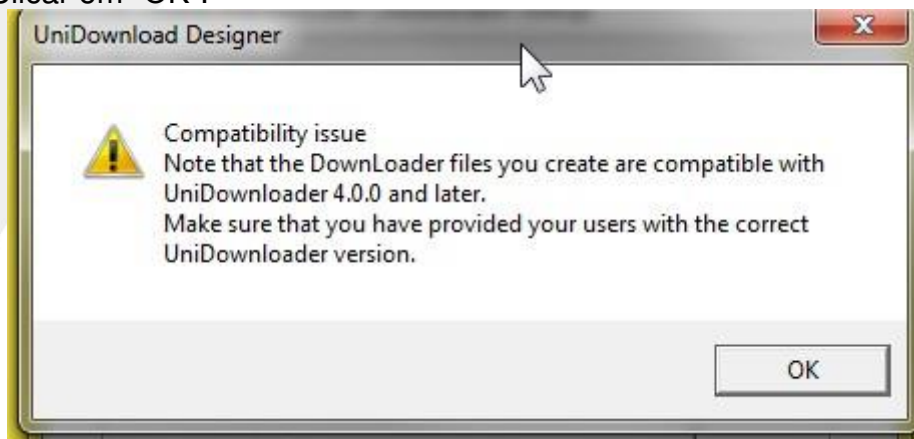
Clicar em "OK":

UniDownload Designer

x

Compatibility issue
Note that the DownLoader files you create are compatible with UniDownloader 4.0.0 and later.
Make sure that you have provided your users with the correct UniDownloader version.

OK